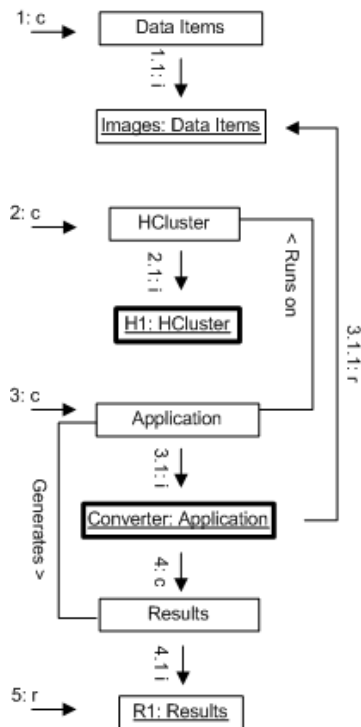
1: c

Data Items

1.1: i

Images: Data Items

2: c

HCluster

2.1: i

H1: HCluster

< Runs on

3.1.1: r

3: c

Application

3.1: i

Generates >

Converter: Application

4: c

Results

4.1: i

5: r

R1: Results